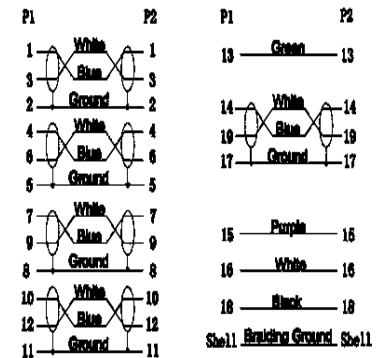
P1 P2
1 White 1
3 Blue 3
2 Ground 2
4 White 4
6 Blue 6
5 Ground 5
7 White 7
9 Blue 9
8 Ground 8
10 White 10
12 Blue 12
11 Ground 11

P1 P2
13 Green 13
14 White 14
19 Blue 19
17 Ground 17
15 Purple 15
16 White 16
18 Black 18
Shell Braiding Ground Shell